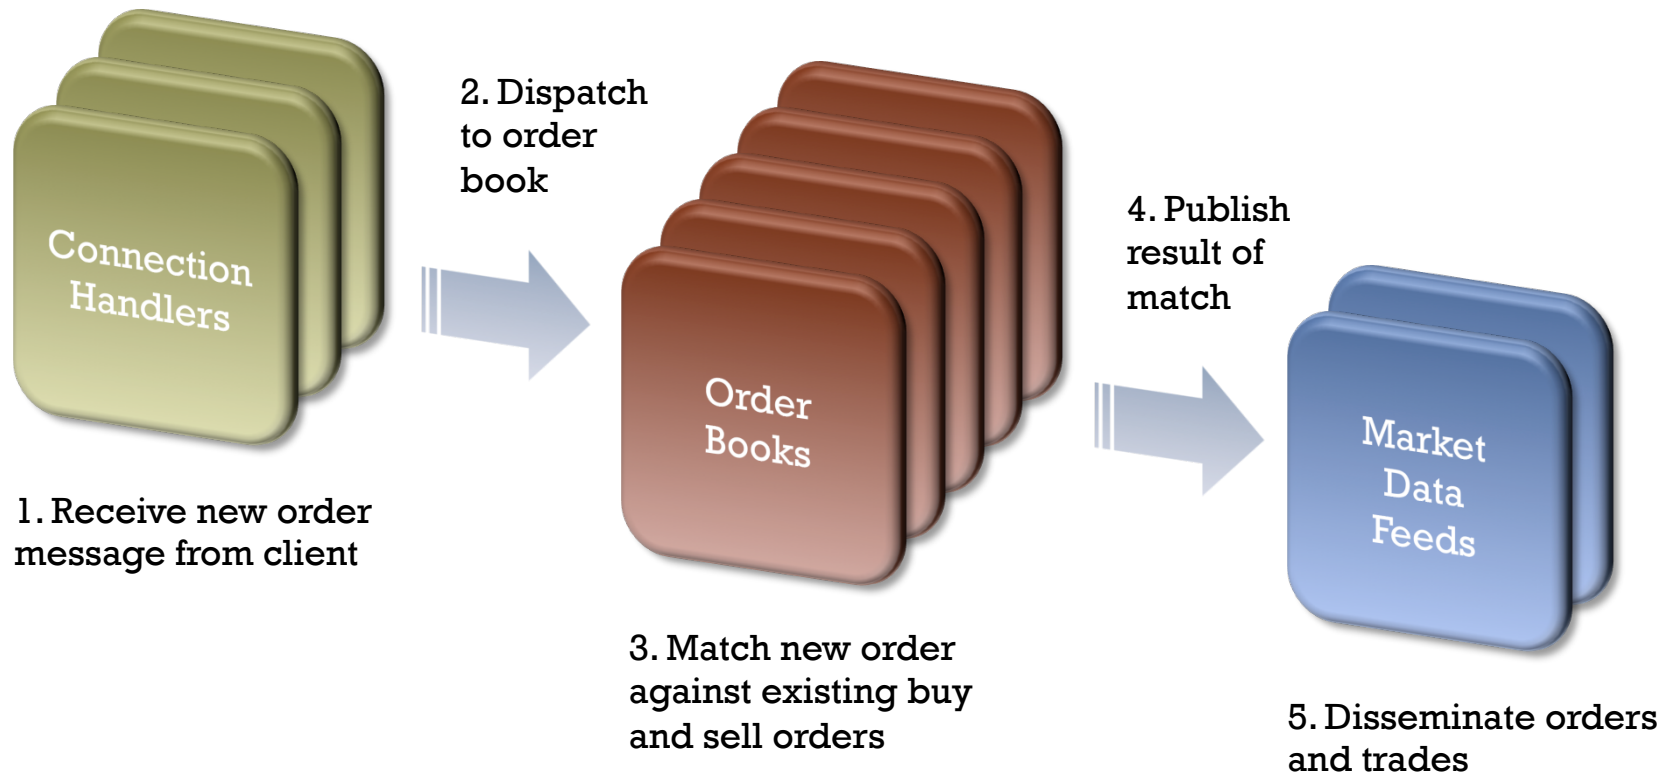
Connection Handlers

1. Receive new order message from client

2. Dispatch to order book

Order Books

3. Match new order against existing buy and sell orders

4. Publish result of match

Market Data Feeds

5. Disseminate orders and trades